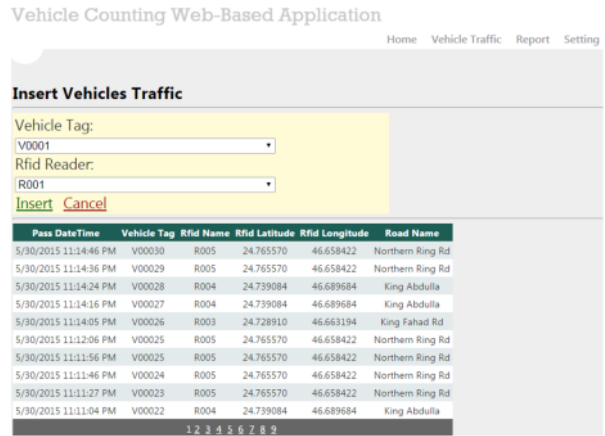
Vehicle Counting Web-Based Application

Home Vehicle Traffic Report Setting

Insert Vehicles Traffic

Vehicle Tag:

V0001

Rfid Reader:

R001

Insert Cancel

| Pass DateTime | Vehicle Tag | Rfid Name | Rfid Latitude | Rfid Longitude | Road Name |
|---|---|---|---|---|---|
| 5/30/2015 11:14:46 PM | V00030 | R005 | 24.765570 | 46.658422 | Northern Ring Rd |
| 5/30/2015 11:14:36 PM | V00029 | R005 | 24.765570 | 46.658422 | Northern Ring Rd |
| 5/30/2015 11:14:24 PM | V00028 | R004 | 24.739084 | 46.689684 | King Abdulla |
| 5/30/2015 11:14:16 PM | V00027 | R004 | 24.739084 | 46.689684 | King Abdulla |
| 5/30/2015 11:14:05 PM | V00026 | R003 | 24.728910 | 46.663194 | King Fahad Rd |
| 5/30/2015 11:12:06 PM | V00025 | R005 | 24.765570 | 46.658422 | Northern Ring Rd |
| 5/30/2015 11:11:56 PM | V00025 | R005 | 24.765570 | 46.658422 | Northern Ring Rd |
| 5/30/2015 11:11:46 PM | V00024 | R005 | 24.765570 | 46.658422 | Northern Ring Rd |
| 5/30/2015 11:11:27 PM | V00023 | R005 | 24.765570 | 46.658422 | Northern Ring Rd |
| 5/30/2015 11:11:04 PM | V00022 | R004 | 24.739084 | 46.689684 | King Abdulla |

1 2 3 4 5 6 7 8 9